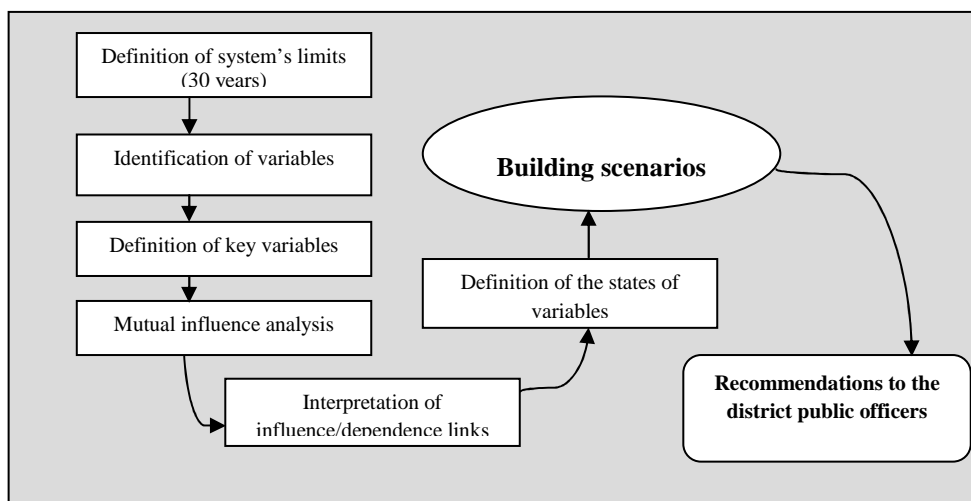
Definition of system's limits (30 years)

Identification of variables

Definition of key variables

Mutual influence analysis

Interpretation of influence/dependence links

Definition of the states of variables

Building scenarios

Recommendations to the district public officers